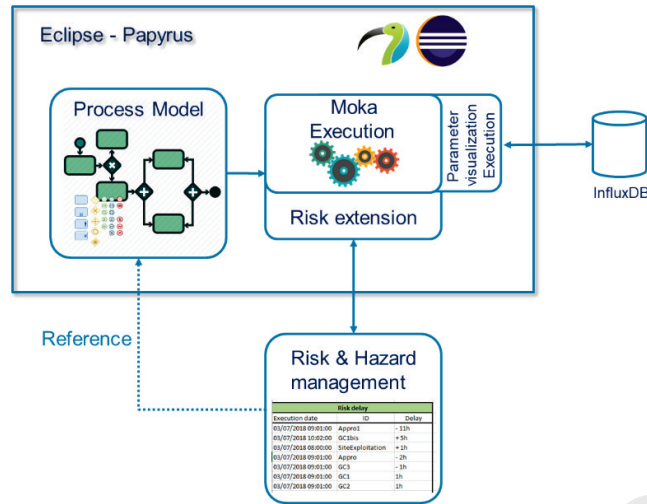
Eclipse - Papyrus

Process Model

Moka Execution

Parameter visualization Execution

Risk extension

InfluxDB

Reference

Risk & Hazard management

| Risk delay | | |
|---|---|---|
| Execution date | ID | Delay |
| 03/07/2018 09:01:00 | Appro1 | - 11h |
| 03/07/2018 10:02:00 | GC1bis | + 5h |
| 03/07/2018 08:00:00 | SiteExploitation | + 1h |
| 03/07/2018 09:01:00 | Appro | - 2h |
| 03/07/2018 09:01:00 | GC3 | - 1h |
| 03/07/2018 09:01:00 | GC1 | 1h |
| 03/07/2018 09:01:00 | GC2 | 1h |